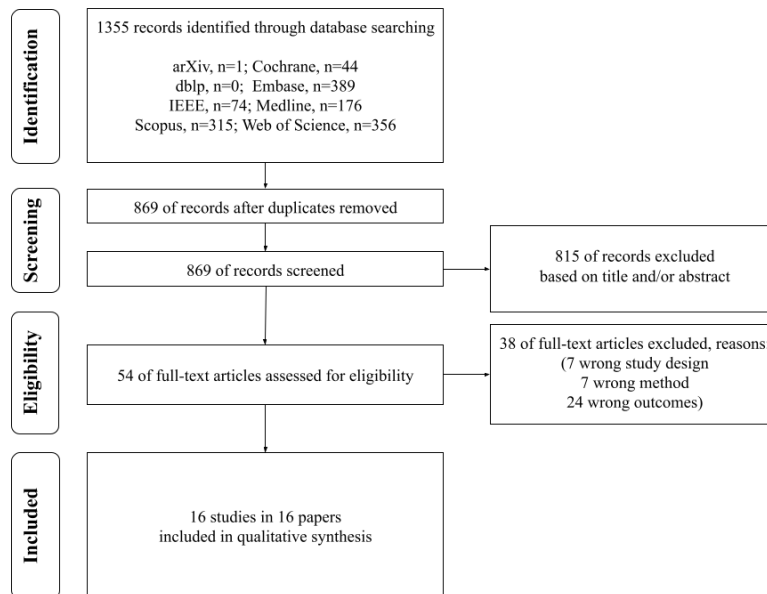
Identification

1355 records identified through database searching

arXiv, n=1; Cochrane, n=44
dblp, n=0; Embase, n=389
IEEE, n=74; Medline, n=176
Scopus, n=315; Web of Science, n=356

Screening

869 of records after duplicates removed

869 of records screened

815 of records excluded based on title and/or abstract

Eligibility

54 of full-text articles assessed for eligibility

38 of full-text articles excluded, reasons
(7 wrong study design
7 wrong method
24 wrong outcomes)

Included

16 studies in 16 papers
included in qualitative synthesis